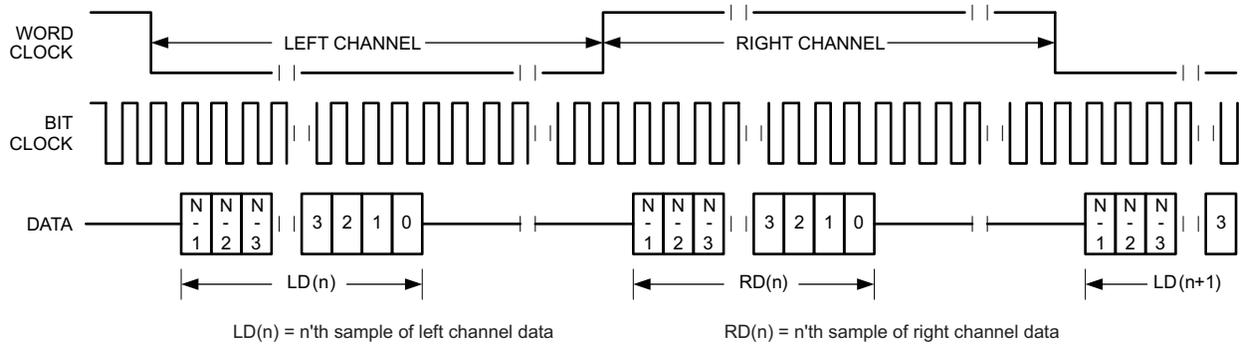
WORD CLOCK

LEFT CHANNEL

RIGHT CHANNEL

BIT CLOCK

DATA

N - 1 | N - 2 | N - 3 | 3 | 2 | 1 | 0

N - 1 | N - 2 | N - 3 | 3 | 2 | 1 | 0

N - 1 | N - 2 | N - 3 | 3

LD(n)

RD(n)

LD(n+1)

LD(n) = n'th sample of left channel data

RD(n) = n'th sample of right channel data